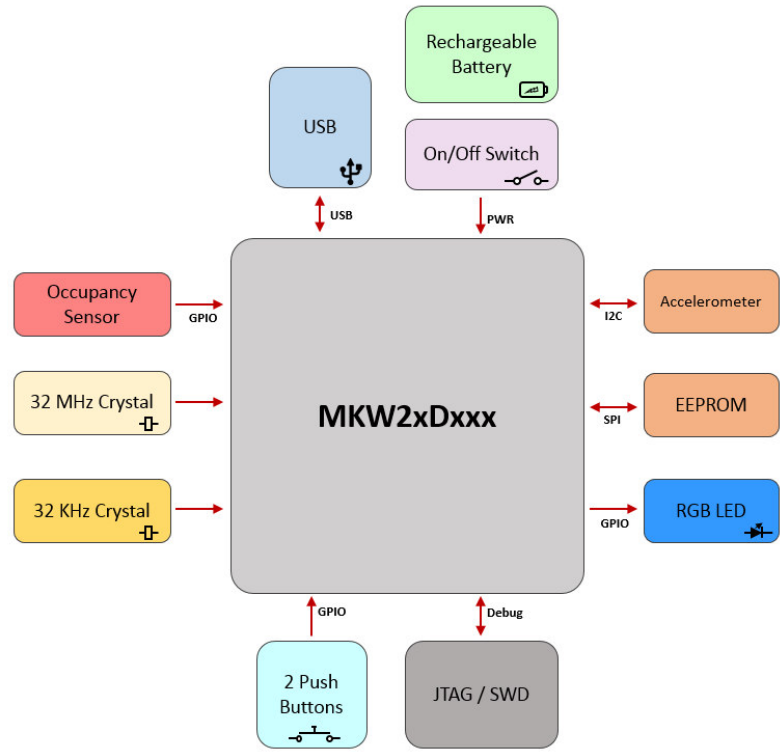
Rechargeable Battery

USB

On/Off Switch

USB

PWR

Occupancy Sensor

GPIO

MKW2xDxxx

Accelerometer

I2C

32 MHz Crystal

EEPROM

SPI

32 KHz Crystal

RGB LED

GPIO

GPIO

Debug

2 Push Buttons

JTAG / SWD